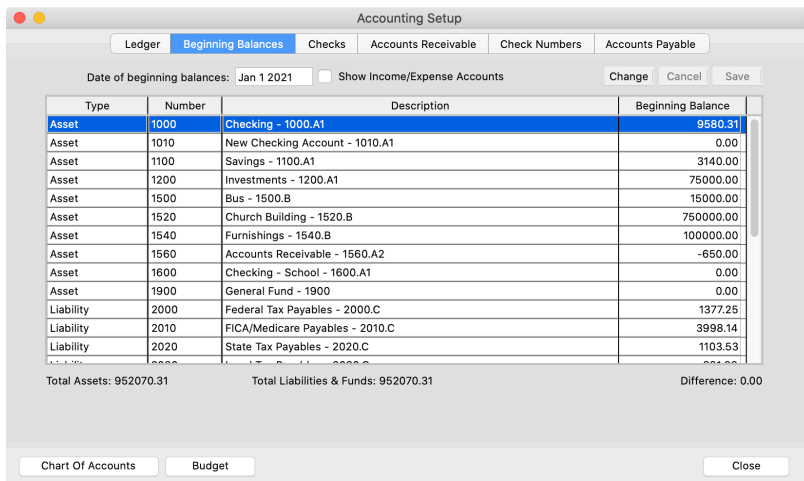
Accounting Setup

Ledger | Beginning Balances | Checks | Accounts Receivable | Check Numbers | Accounts Payable

Date of beginning balances: Jan 1 2021 Show Income/Expense Accounts

Change Cancel Save

| Type | Number | Description | Beginning Balance |
|---|---|---|---|
| Asset | 1000 | Checking - 1000.A1 | 9580.31 |
| Asset | 1010 | New Checking Account - 1010.A1 | 0.00 |
| Asset | 1100 | Savings - 1100.A1 | 3140.00 |
| Asset | 1200 | Investments - 1200.A1 | 75000.00 |
| Asset | 1500 | Bus - 1500.B | 15000.00 |
| Asset | 1520 | Church Building - 1520.B | 750000.00 |
| Asset | 1540 | Furnishings - 1540.B | 100000.00 |
| Asset | 1560 | Accounts Receivable - 1560.A2 | -650.00 |
| Asset | 1600 | Checking - School - 1600.A1 | 0.00 |
| Asset | 1900 | General Fund - 1900 | 0.00 |
| Liability | 2000 | Federal Tax Payables - 2000.C | 1377.25 |
| Liability | 2010 | FICA/Medicare Payables - 2010.C | 3998.14 |
| Liability | 2020 | State Tax Payables - 2020.C | 1103.53 |
| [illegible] | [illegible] | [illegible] | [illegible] |

Total Assets: 952070.31 Total Liabilities & Funds: 952070.31 Difference: 0.00

Chart Of Accounts Budget Close